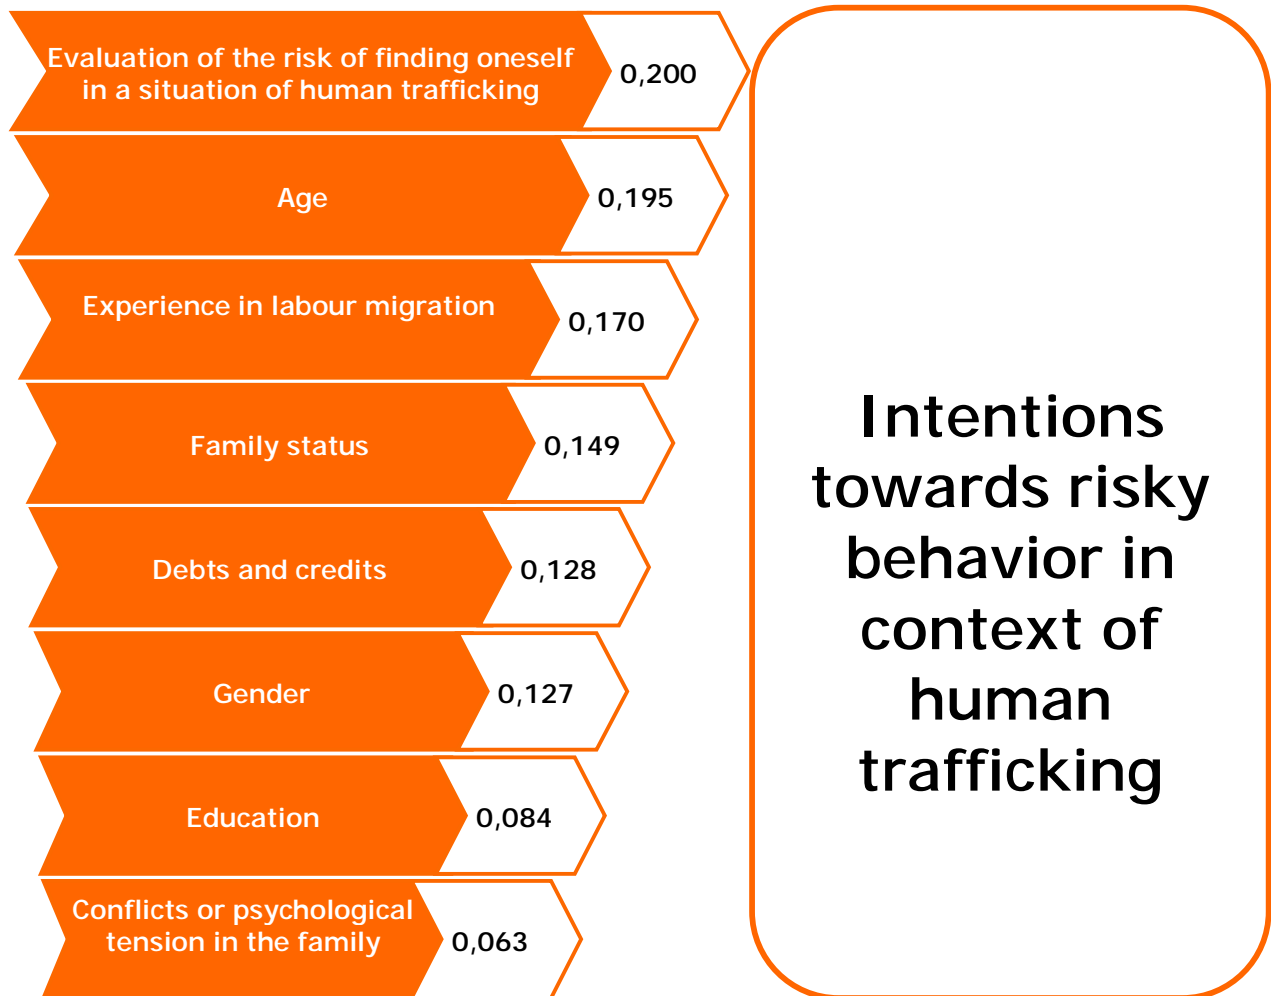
Evaluation of the risk of finding oneself in a situation of human trafficking
0,200

Age
0,195

Experience in labour migration
0,170

Family status
0,149

Debts and credits
0,128

Gender
0,127

Education
0,084

Conflicts or psychological tension in the family
0,063

Intentions towards risky behavior in context of human trafficking